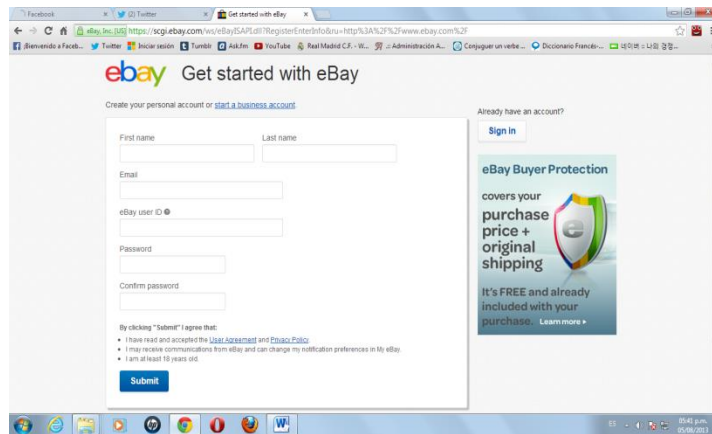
Facebook
(2) Twitter
Get started with eBay
eBay, Inc. [US] https://scgi.ebay.com/ws/eBayISAPI.dll?RegisterEnterInfo&ru=http%3A%2F%2Fwww.ebay.com%2F
¡Bienvenido a Faceb... Twitter Iniciar sesión Tumblr Ask.fm YouTube Real Madrid C.F. - W... .: Administración A... Conjuguer un verbe ... Diccionario Francés-... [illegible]

ebay Get started with eBay

Create your personal account or start a business account.

First name
Last name
Email
eBay user ID
Password
Confirm password

By clicking "Submit" I agree that:
• I have read and accepted the User Agreement and Privacy Policy.
• I may receive communications from eBay and can change my notification preferences in My eBay.
• I am at least 18 years old.

Submit

Already have an account?
Sign in

eBay Buyer Protection
covers your purchase price + original shipping
It's FREE and already included with your purchase. Learn more ▸

ES
05:41 p.m.
05/08/2013